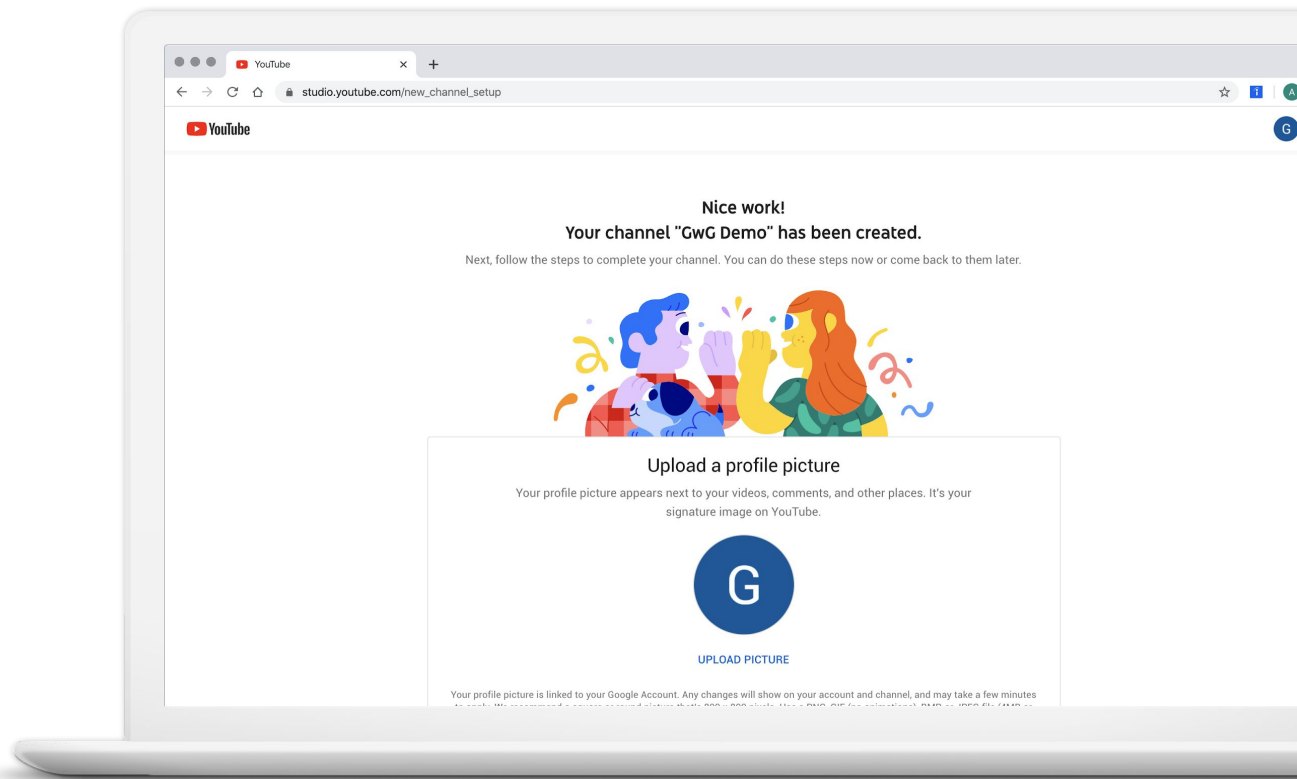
YouTube

studio.youtube.com/new_channel_setup

YouTube

G

Nice work!
Your channel "GwG Demo" has been created.

Next, follow the steps to complete your channel. You can do these steps now or come back to them later.

Upload a profile picture

Your profile picture appears next to your videos, comments, and other places. It's your signature image on YouTube.

G

UPLOAD PICTURE

Your profile picture is linked to your Google Account. Any changes will show on your account and channel, and may take a few minutes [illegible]